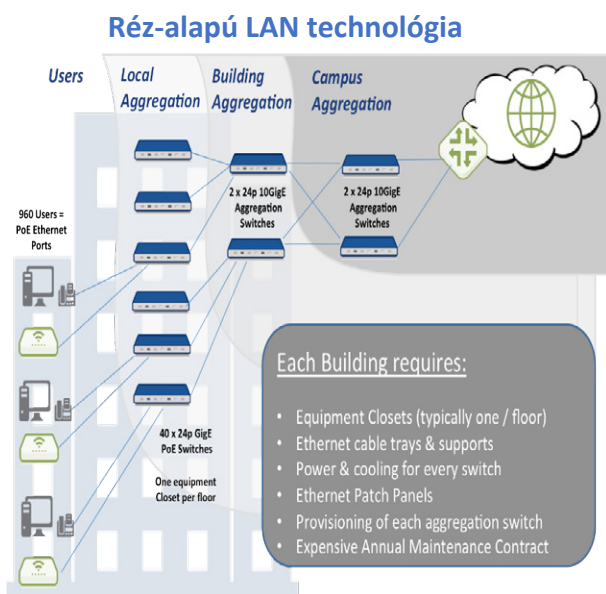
Réz-alapú LAN technológia

Users

Local Aggregation

Building Aggregation

Campus Aggregation

960 Users = PoE Ethernet Ports

2 x 24p 10GigE Aggregation Switches

2 x 24p 10GigE Aggregation Switches

40 x 24p GigE PoE Switches

One equipment Closet per floor

Each Building requires:

- Equipment Closets (typically one / floor)
- Ethernet cable trays & supports
- Power & cooling for every switch
- Ethernet Patch Panels
- Provisioning of each aggregation switch
- Expensive Annual Maintenance Contract